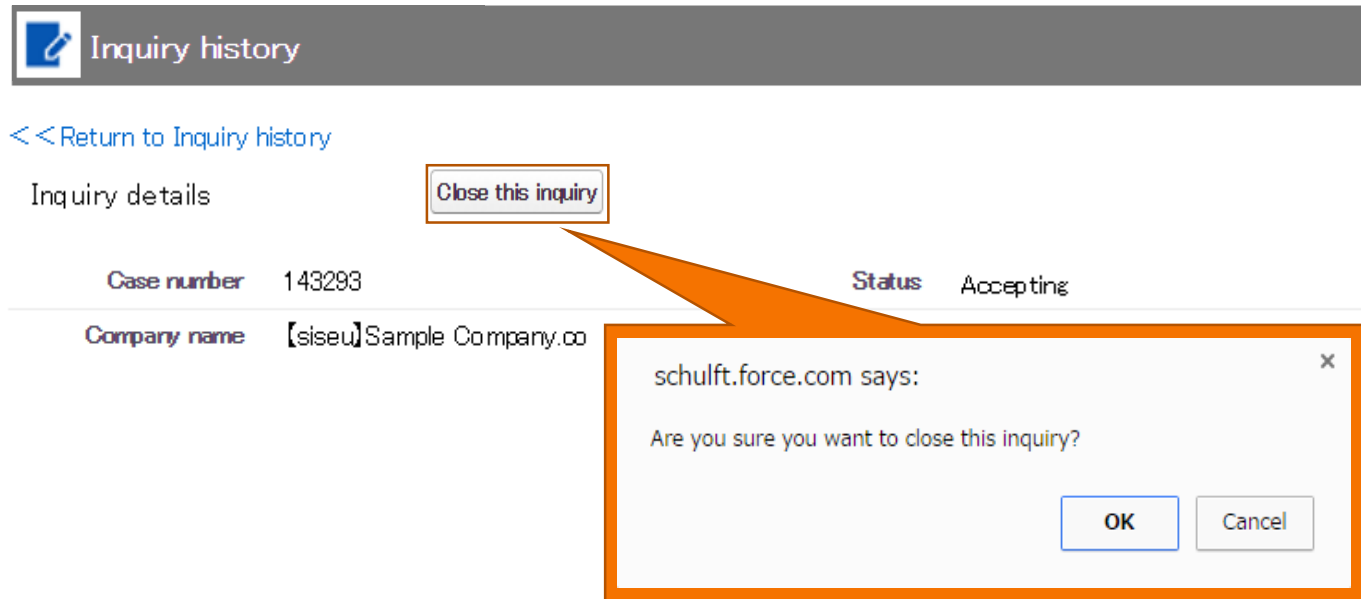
Inquiry history

<<Return to Inquiry history

Inquiry details

Close this inquiry

Case number 143293

Status Accepting

Company name 【siseu】Sample Company.co

schulft.force.com says:

×

Are you sure you want to close this inquiry?

OK

Cancel